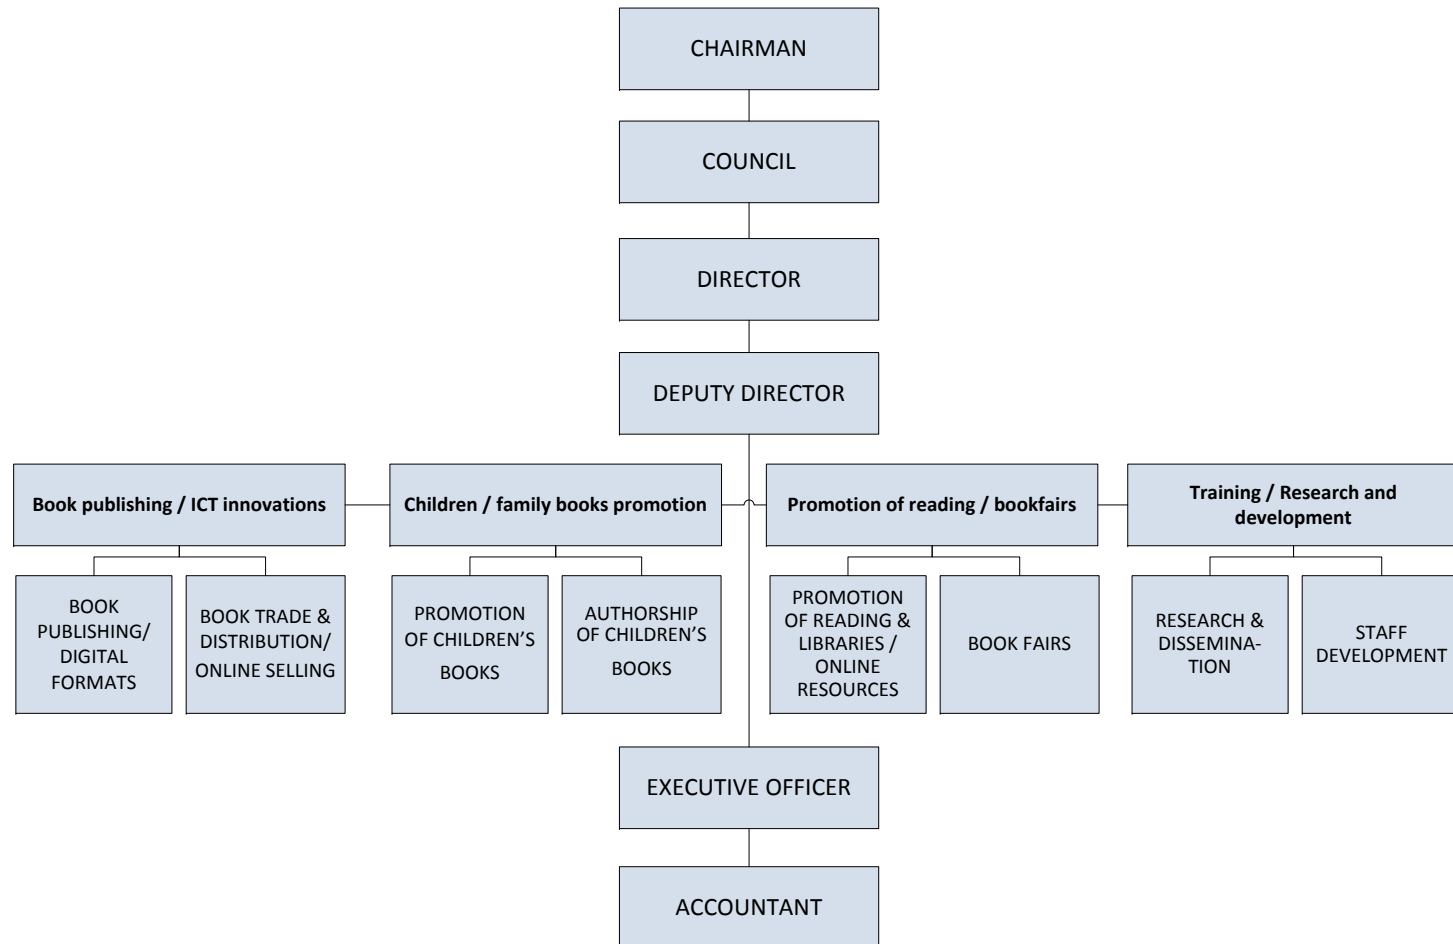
CHAIRMAN

COUNCIL

DIRECTOR

DEPUTY DIRECTOR

Book publishing / ICT innovations

Children / family books promotion

Promotion of reading / bookfairs

Training / Research and development

BOOK PUBLISHING/ DIGITAL FORMATS

BOOK TRADE & DISTRIBUTION/ ONLINE SELLING

PROMOTION OF CHILDREN'S BOOKS

AUTHORSHIP OF CHILDREN'S BOOKS

PROMOTION OF READING & LIBRARIES / ONLINE RESOURCES

BOOK FAIRS

RESEARCH & DISSEMINATION

STAFF DEVELOPMENT

EXECUTIVE OFFICER

ACCOUNTANT